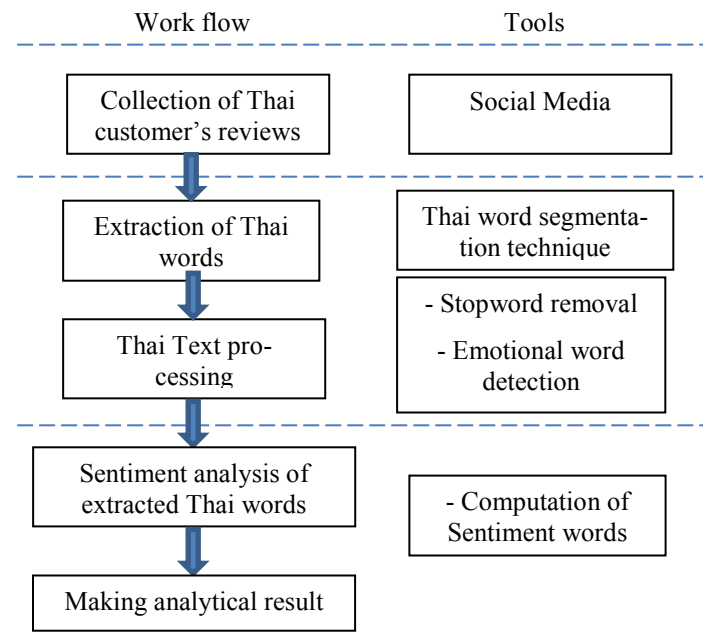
Work flow

Tools

Collection of Thai customer’s reviews

Social Media

Extraction of Thai words

Thai word segmentation technique

Thai Text processing

- Stopword removal

- Emotional word detection

Sentiment analysis of extracted Thai words

- Computation of Sentiment words

Making analytical result